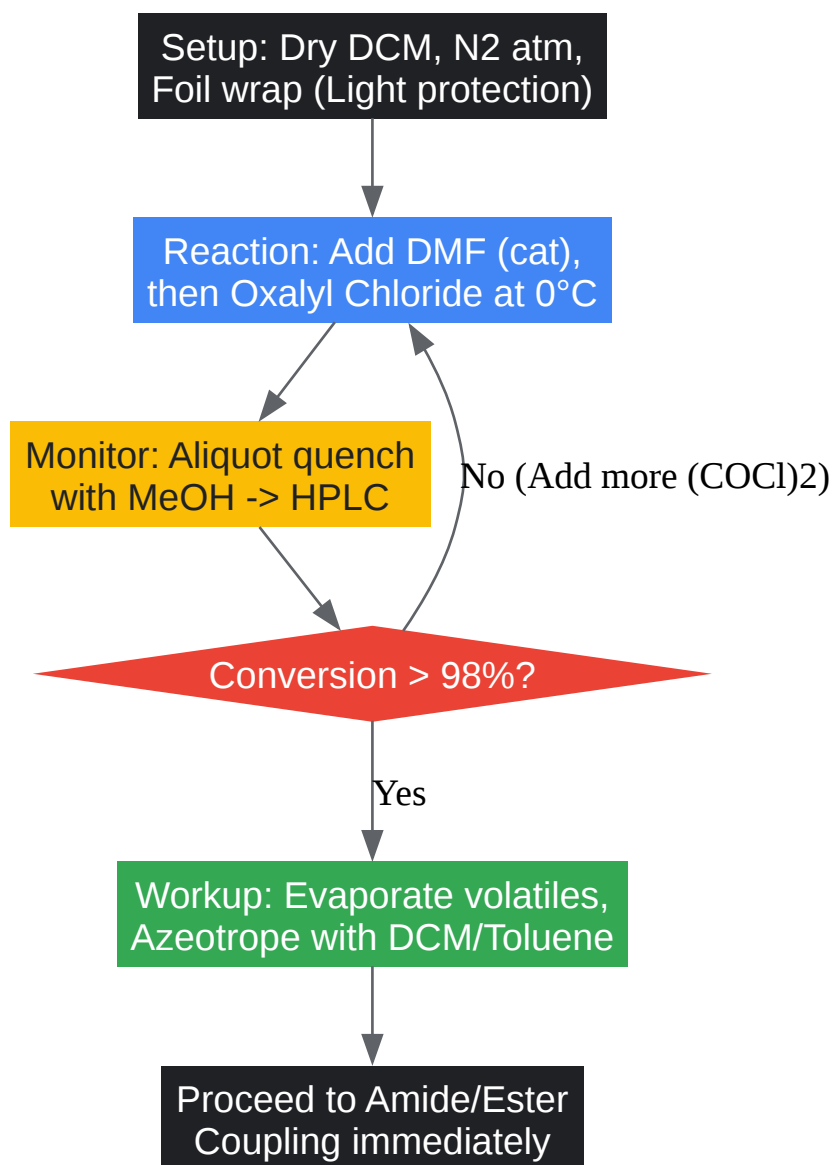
Setup: Dry DCM, N2 atm, Foil wrap (Light protection)

Reaction: Add DMF (cat), then Oxalyl Chloride at 0°C

Monitor: Aliquot quench with MeOH -> HPLC

No (Add more (COCl)2)

Conversion > 98%?

Yes

Workup: Evaporate volatiles, Azeotrope with DCM/Toluene

Proceed to Amide/Ester Coupling immediately